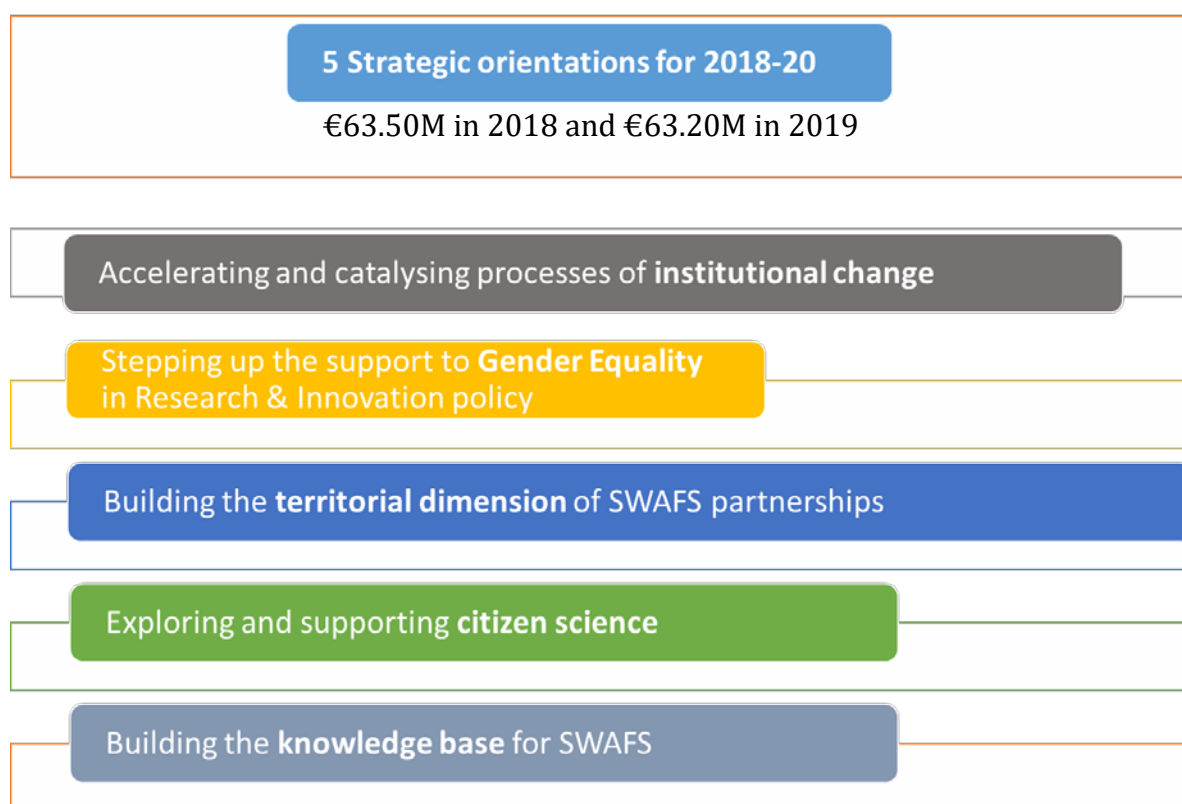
5 Strategic orientations for 2018-20

€63.50M in 2018 and €63.20M in 2019

Accelerating and catalysing processes of **institutional change**

Stepping up the support to **Gender Equality** in Research & Innovation policy

Building the **territorial dimension** of SWAFS partnerships

Exploring and supporting **citizen science**

Building the **knowledge base** for SWAFS